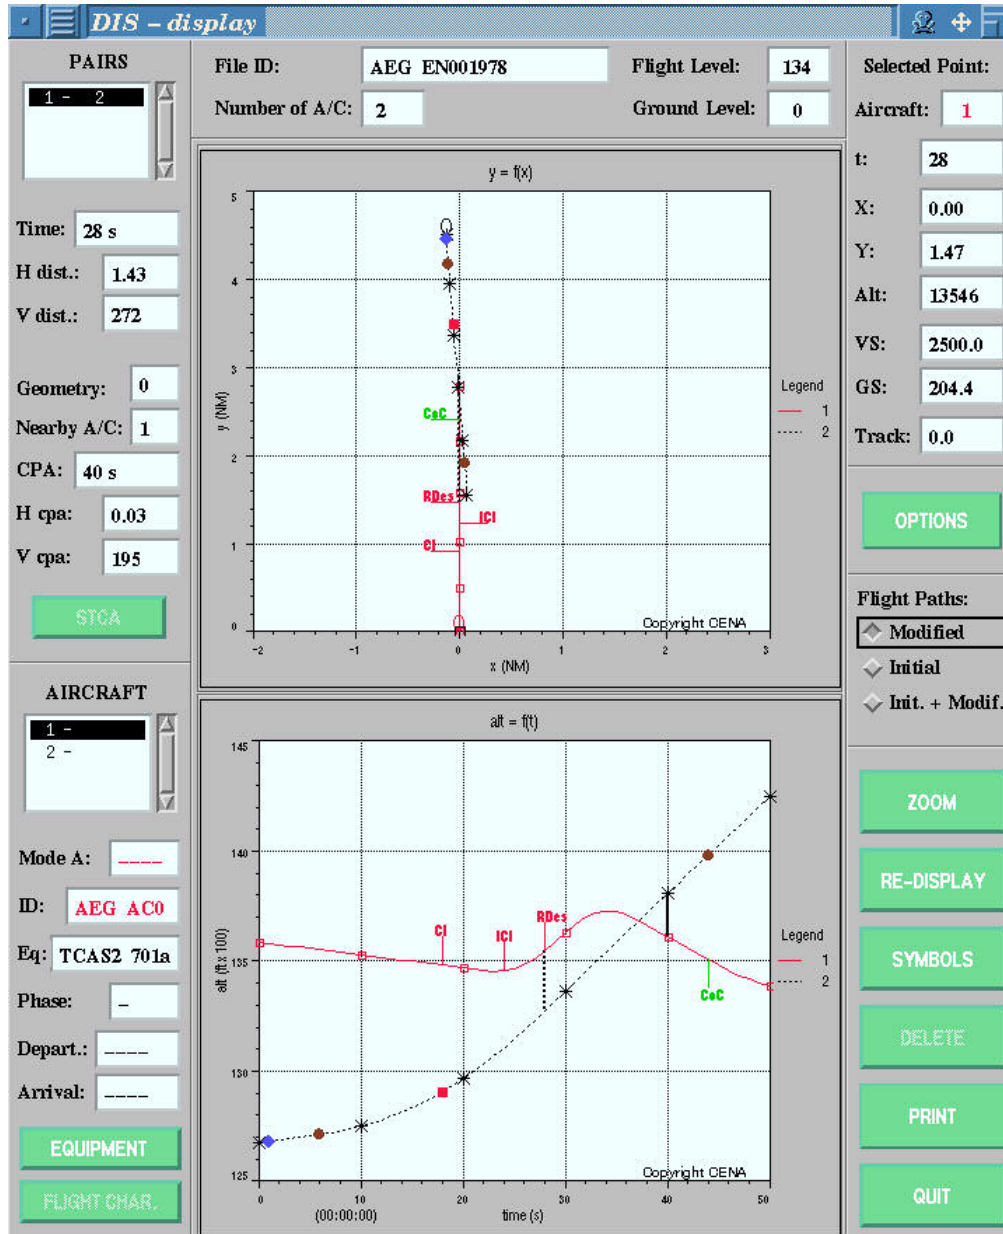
DIS – display

PAIRS
1 - 2

Time: 28 s
H dist.: 1.43
V dist.: 272

Geometry: 0
Nearby A/C: 1
CPA: 40 s
H cpa: 0.03
V cpa: 195

STCA

AIRCRAFT
1 -
2 -

Mode A: ----
ID: AEG AC0
Eq: TCAS2 701a
Phase: -
Depart.: ----
Arrival: ----

EQUIPMENT
FLIGHT CHAR.

File ID: AEG EN001978
Number of A/C: 2
Flight Level: 134
Ground Level: 0

y = f(x)
y (NM)
x (NM)
5
4
3
2
1
0
-2
-1
0
1
2
3
CoC
RDes
ICl
Cl
Legend
1
2
Copyright CENA

alt = f(t)
alt (ft x 100)
time (s)
145
140
135
130
125
0
10
(00:00:00)
20
30
40
50
Cl
ICl
RDes
CoC
Legend
1
2
Copyright CENA

Selected Point:
Aircraft: 1
t: 28
X: 0.00
Y: 1.47
Alt: 13546
VS: 2500.0
GS: 204.4
Track: 0.0

OPTIONS

Flight Paths:
Modified
Initial
Init. + Modif.

ZOOM
RE-DISPLAY
SYMBOLS
DELETE
PRINT
QUIT